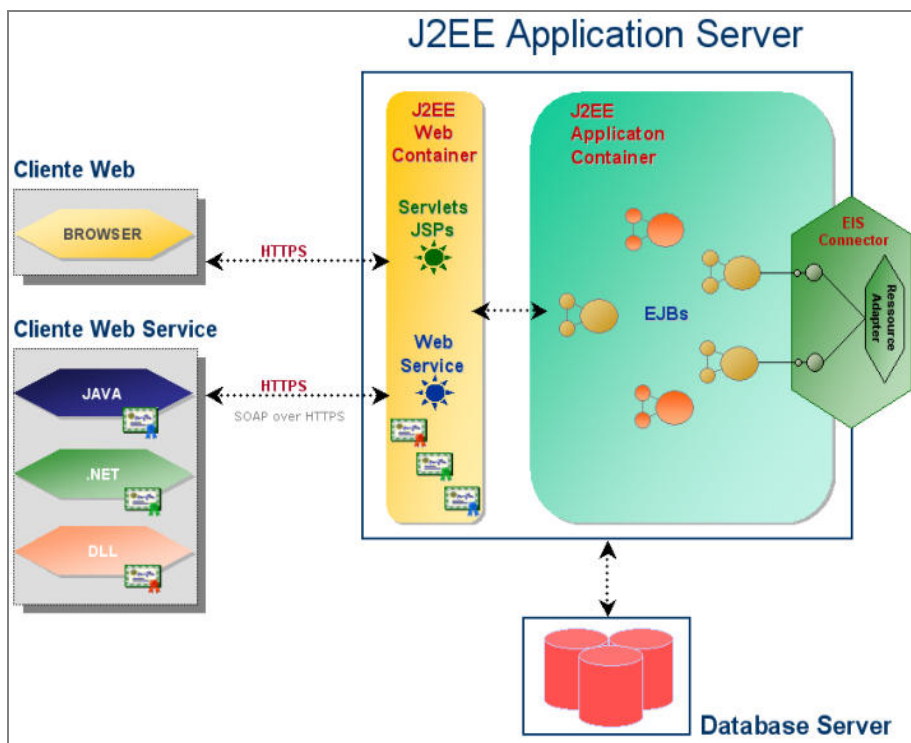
J2EE Application Server

Cliente Web

BROWSER

HTTPS

Cliente Web Service

JAVA

HTTPS

SOAP over HTTPS

.NET

DLL

J2EE Web Container

Servlets JSPs

Web Service

J2EE Applicaton Container

EJBs

EIS Connector

Ressource Adapter

Database Server